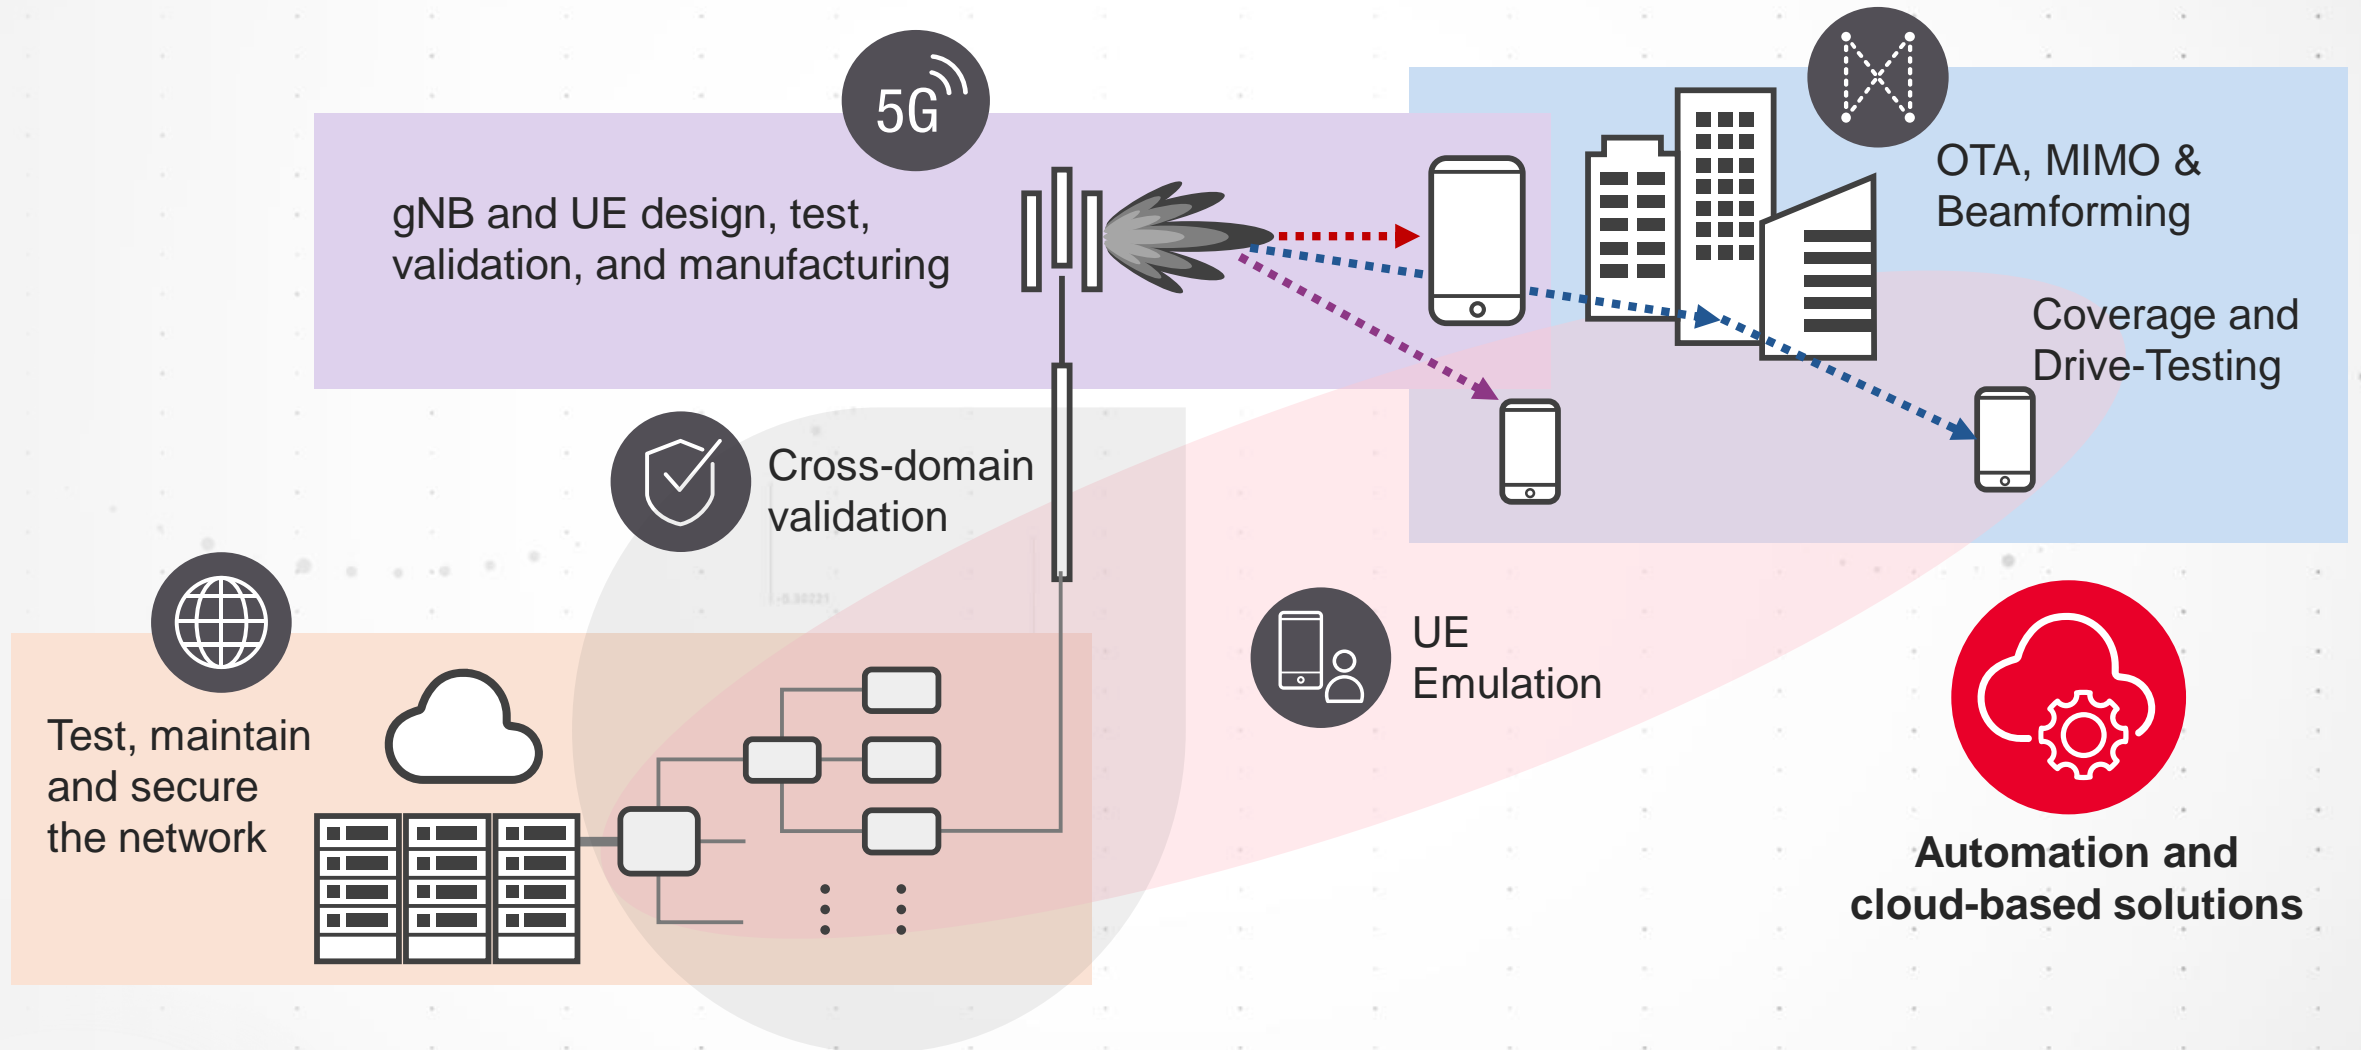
5G

gNB and UE design, test, validation, and manufacturing

OTA, MIMO & Beamforming

Coverage and Drive-Testing

Cross-domain validation

Test, maintain and secure the network

UE Emulation

Automation and cloud-based solutions